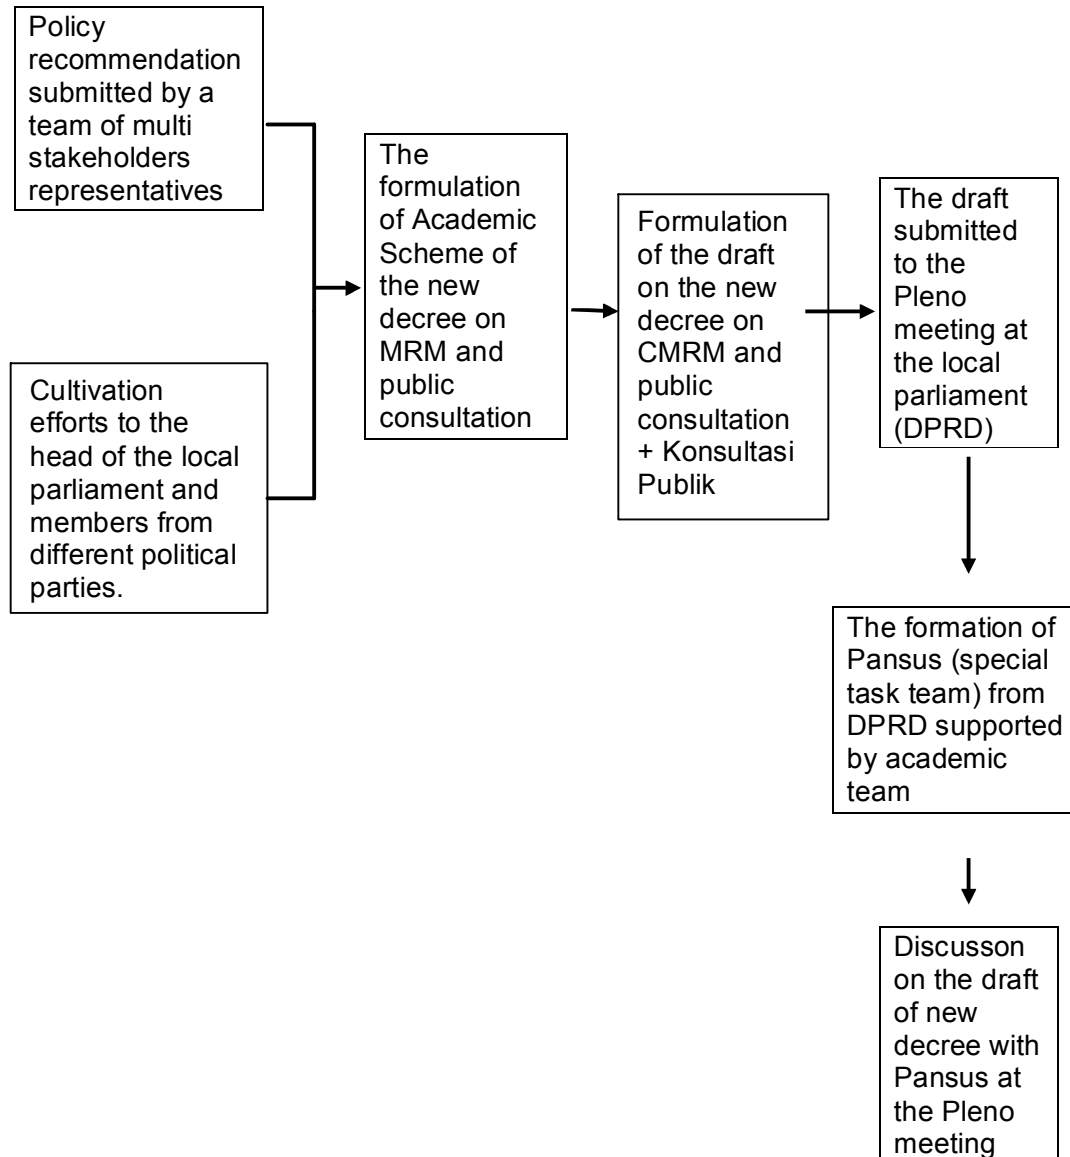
Policy recommendation submitted by a team of multi stakeholders representatives

Cultivation efforts to the head of the local parliament and members from different political parties.

The formulation of Academic Scheme of the new decree on MRM and public consultation

Formulation of the draft on the new decree on CMRM and public consultation + Konsultasi Publik

The draft submitted to the Pleno meeting at the local parliament (DPRD)

The formation of Pansus (special task team) from DPRD supported by academic team

Discusson on the draft of new decree with Pansus at the Pleno meeting